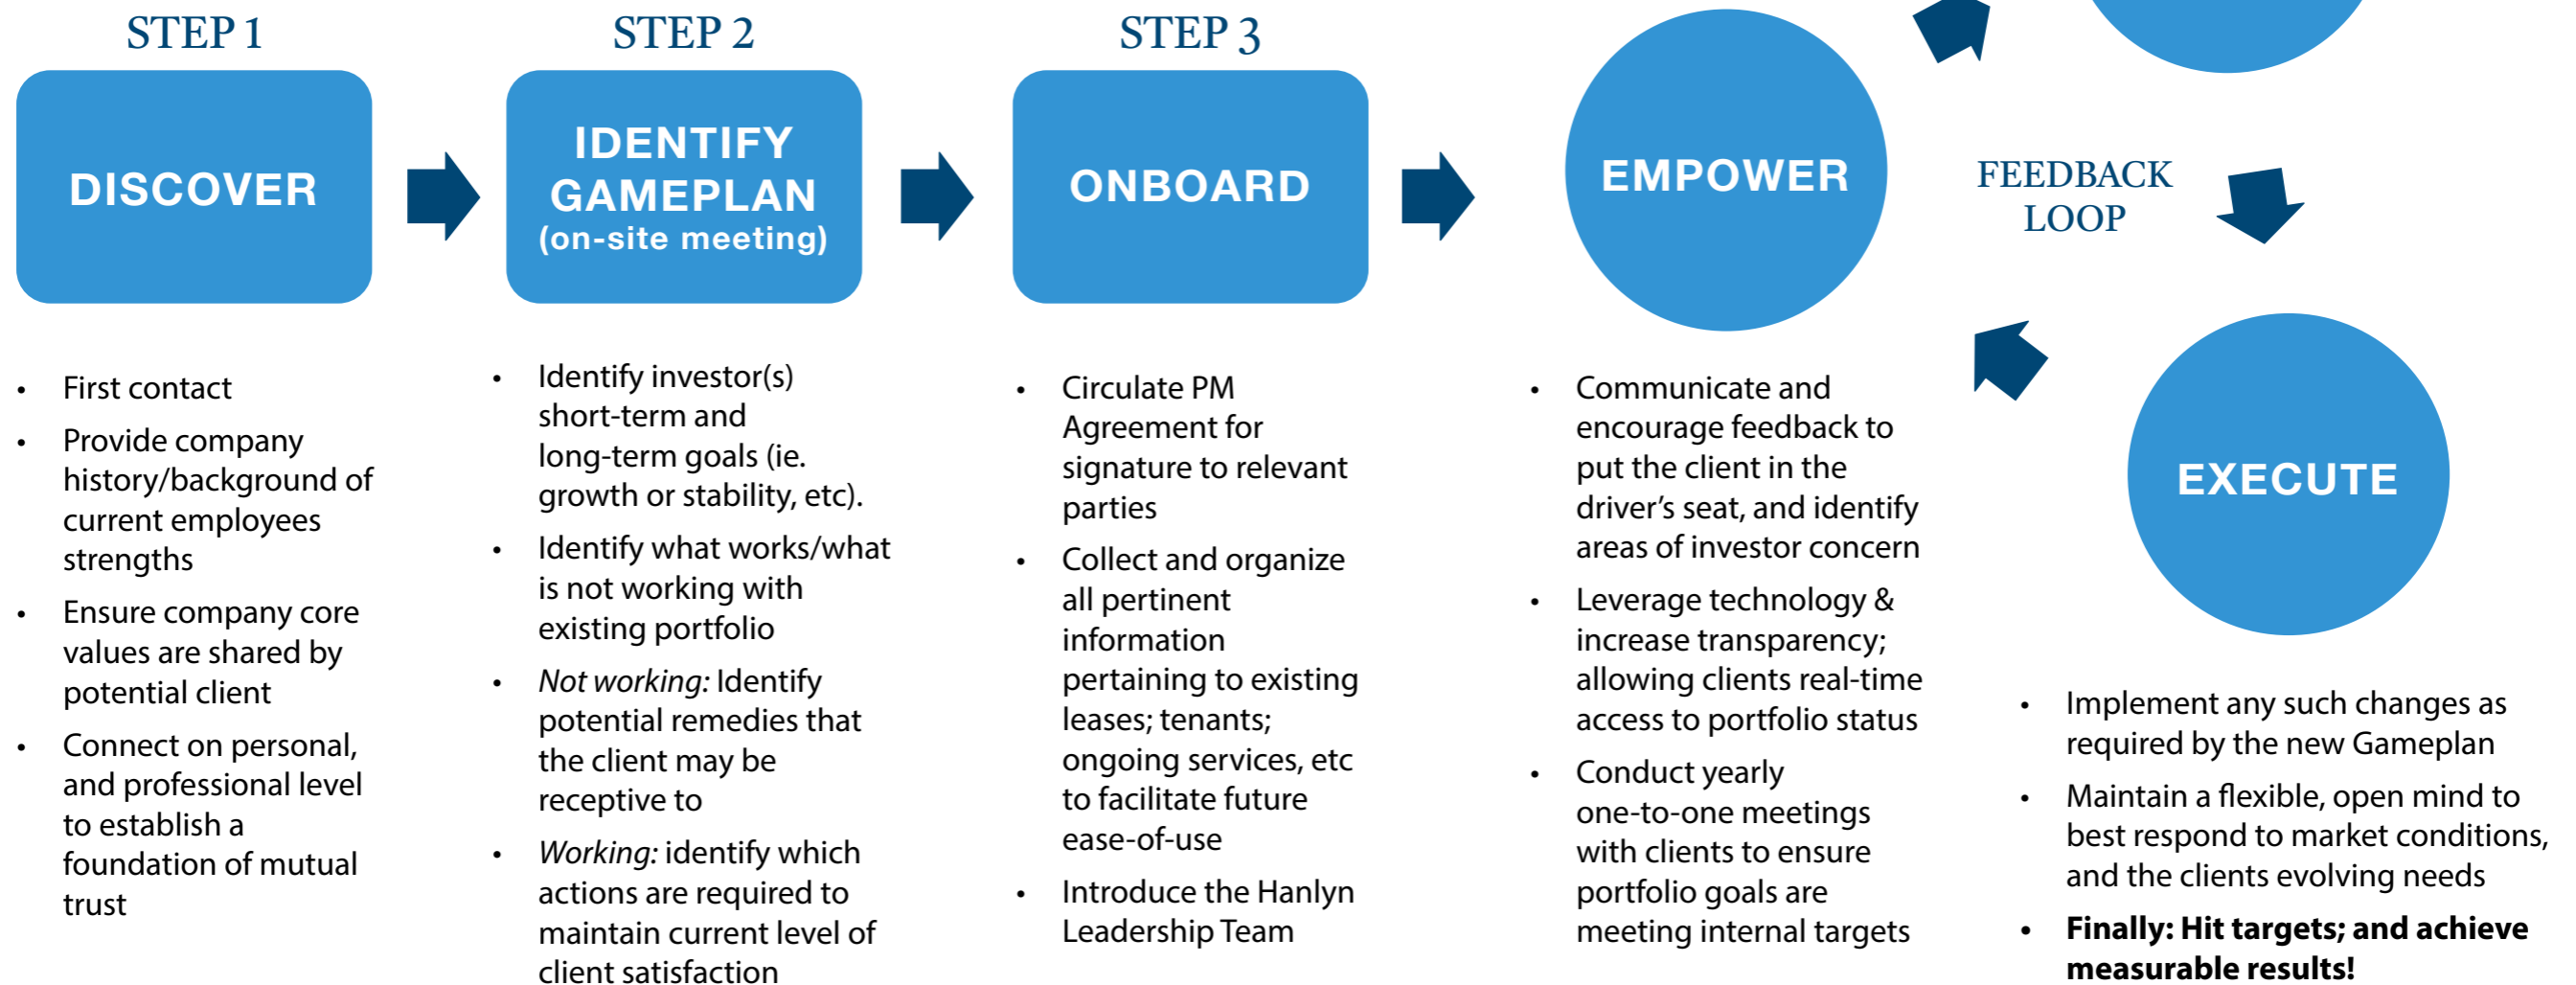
STEP 1

DISCOVER

- First contact
- Provide company history/background of current employees strengths
- Ensure company core values are shared by potential client
- Connect on personal, and professional level to establish a foundation of mutual trust

STEP 2

IDENTIFY GAMEPLAN (on-site meeting)

- Identify investor(s) short-term and long-term goals (ie. growth or stability, etc).
- Identify what works/what is not working with existing portfolio
- *Not working:* Identify potential remedies that the client may be receptive to
- *Working:* identify which actions are required to maintain current level of client satisfaction

STEP 3

ONBOARD

- Circulate PM Agreement for signature to relevant parties
- Collect and organize all pertinent information pertaining to existing leases; tenants; ongoing services, etc to facilitate future ease-of-use
- Introduce the Hanlyn Leadership Team

EMPOWER

FEEDBACK LOOP

EXECUTE

- Communicate and encourage feedback to put the client in the driver's seat, and identify areas of investor concern
- Leverage technology & increase transparency; allowing clients real-time access to portfolio status
- Conduct yearly one-to-one meetings with clients to ensure portfolio goals are meeting internal targets

- Implement any such changes as required by the new Gameplan
- Maintain a flexible, open mind to best respond to market conditions, and the clients evolving needs
- **Finally: Hit targets; and achieve measurable results!**